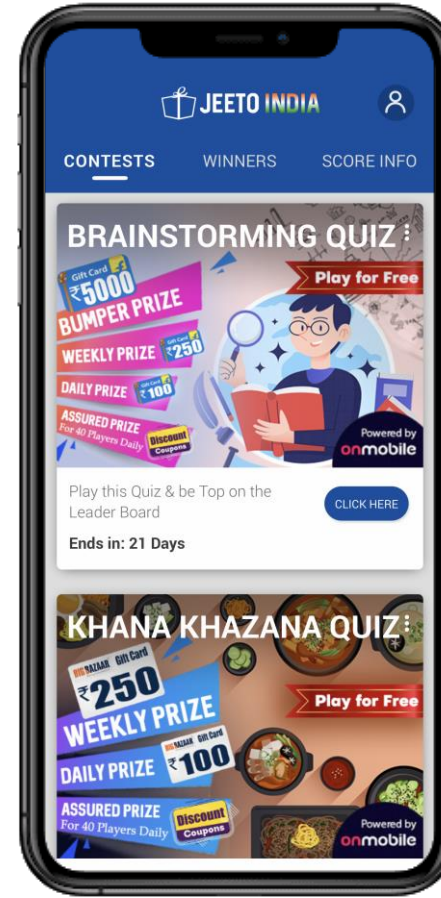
JEETO INDIA

CONTESTS WINNERS SCORE INFO

BRAINSTORMING QUIZ

Gift Card ₹5000 BUMPER PRIZE

WEEKLY PRIZE Gift Card ₹250

DAILY PRIZE Gift Card ₹100

ASSURED PRIZE For 40 Players Daily Discount Coupons

Play for Free

Powered by onmobile

Play this Quiz & be Top on the Leader Board

CLICK HERE

Ends in: 21 Days

KHANA KHAZANA QUIZ

BIG BAZAAR Gift Card ₹250 WEEKLY PRIZE

DAILY PRIZE BIG BAZAAR Gift Card ₹100

ASSURED PRIZE For 40 Players Daily Discount Coupons

Play for Free

Powered by onmobile